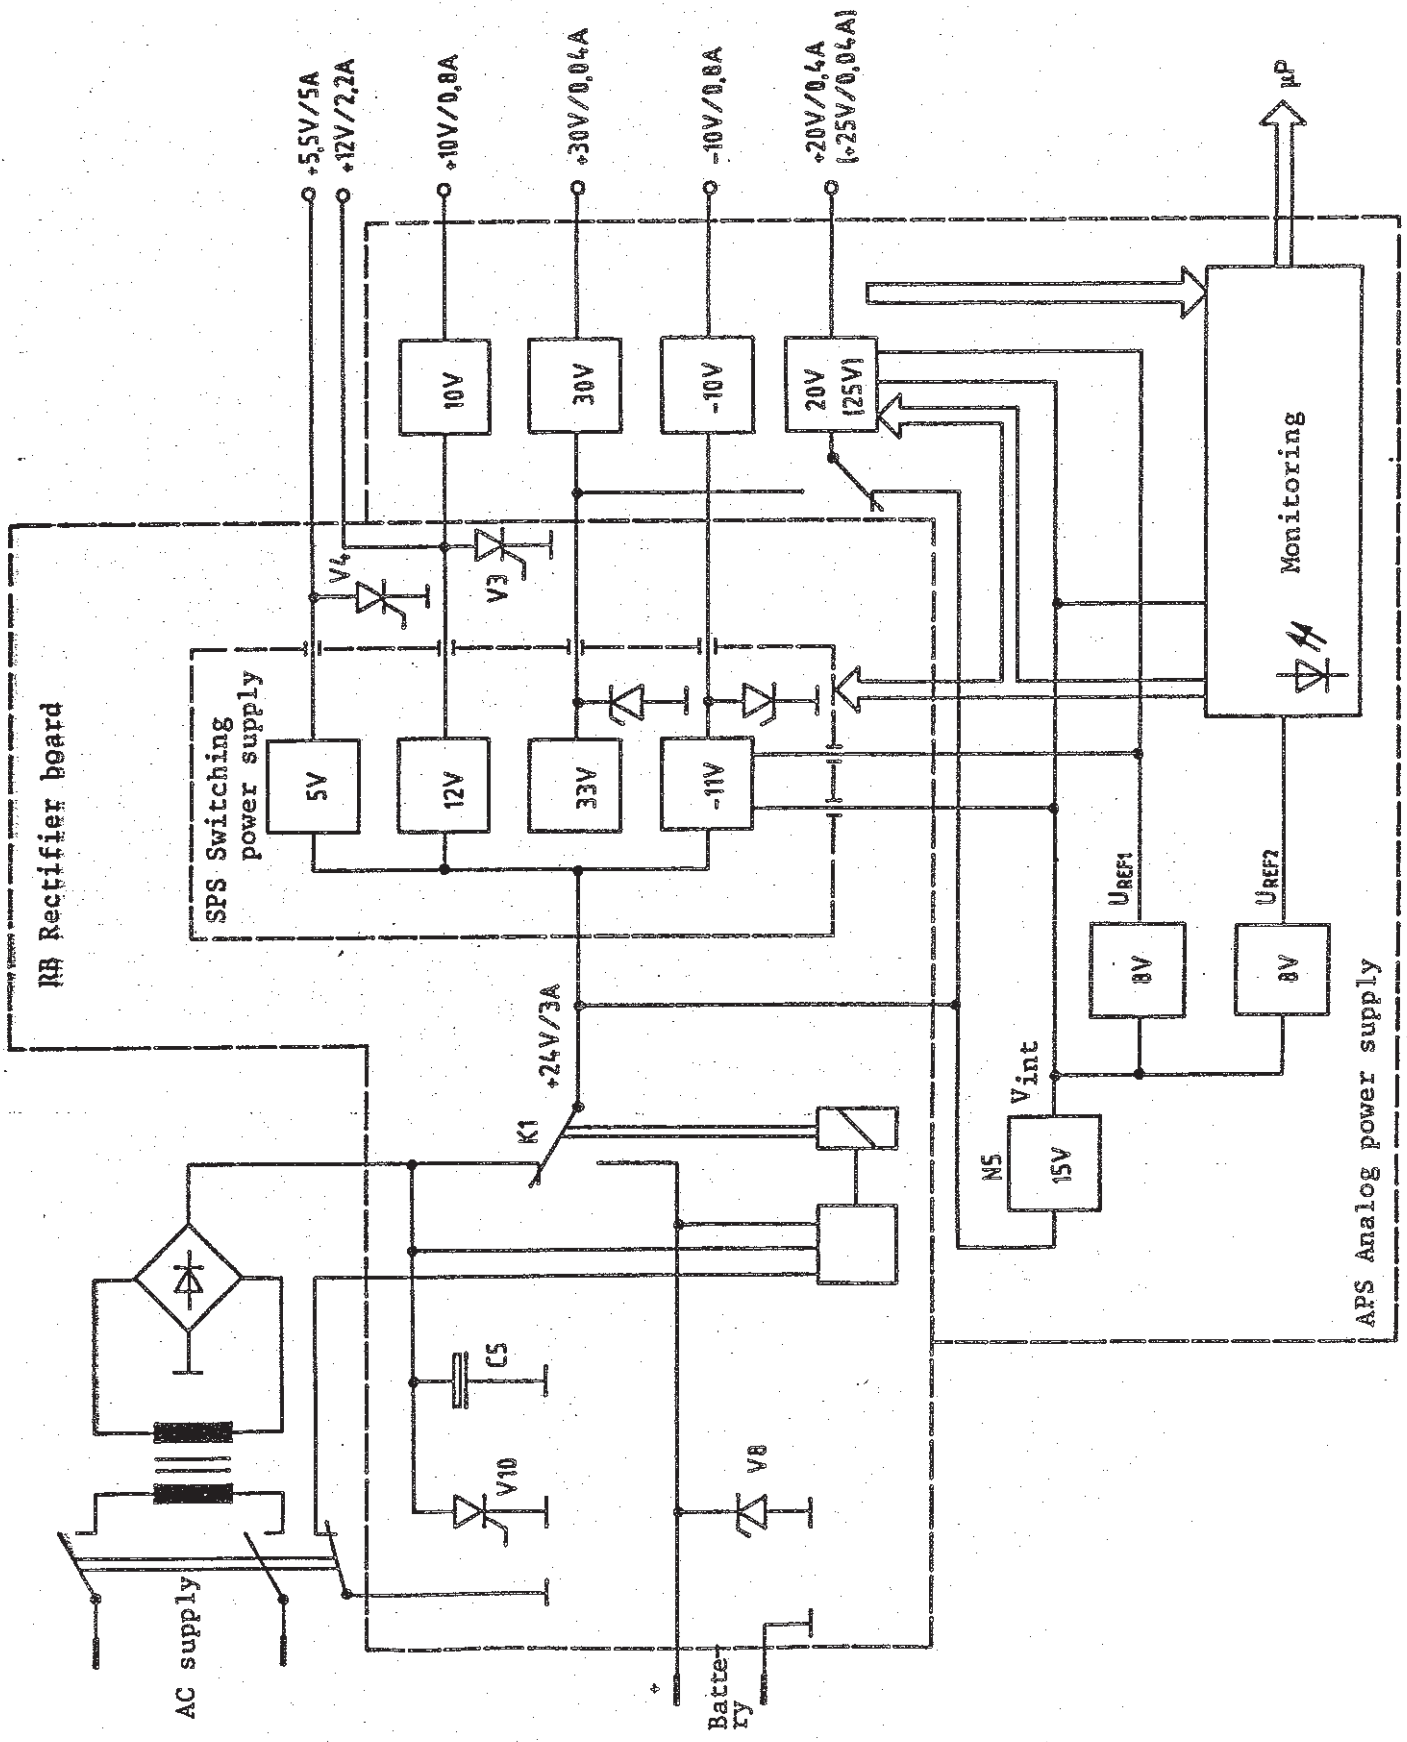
+5,5V/5A
+12V/2,2A
+10V/0,8A
+30V/0,04A
-10V/0,8A
+20V/0,4A
(+25V/0,04A)
µP

10V
30V
-10V
20V
(25V)
Monitoring

RB Rectifier board
SPS Switching power supply
V4
V3
5V
12V
33V
-11V

$U_{REF1}$
$U_{REF2}$
8V
8V
$V_{int}$
N5
15V
+24V/3A
K1

C5
V10
V8

AC supply
Battery
APS Analog power supply